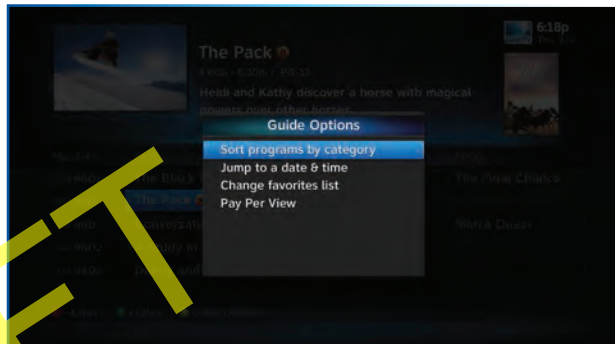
6:18p

The Pack

Heidi and Kathy discover a horse with magical powers over other horses.

Guide Options

Sort programs by category

Jump to a date & time

Change favorites list

Pay Per View

The Pink Chance

FT